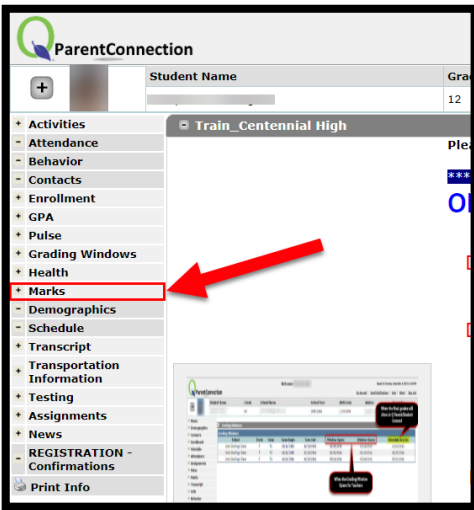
ParentConnection

+

Student Name

Grad

12

+ Activities
- Attendance
- Behavior
- Contacts
+ Enrollment
+ GPA
- Pulse
+ Grading Windows
+ Health
+ Marks
- Demographics
- Schedule
+ Transcript
+ Transportation Information
+ Testing
+ Assignments
+ News
- REGISTRATION - Confirmations
Print Info

- Train_Centennial High

Plea

***

O

ParentConnection